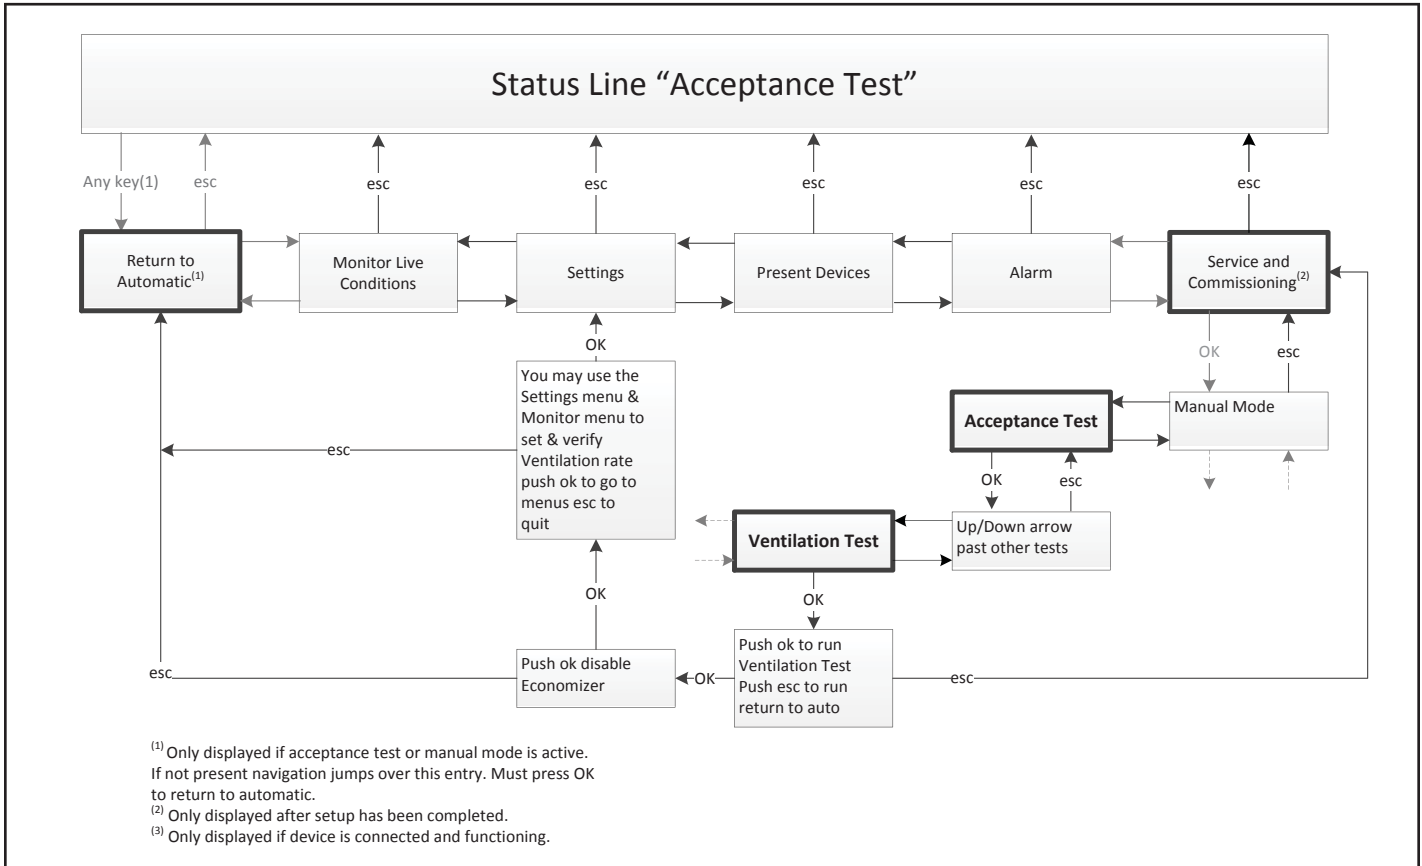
Status Line "Acceptance Test"

Any key(1)

esc

esc

esc

esc

esc

esc

Return to Automatic$^{(1)}$

Monitor Live Conditions

Settings

Present Devices

Alarm

Service and Commissioning$^{(2)}$

OK

OK

esc

You may use the Settings menu & Monitor menu to set & verify Ventilation rate push ok to go to menus esc to quit

esc

Acceptance Test

Manual Mode

OK

esc

Ventilation Test

Up/Down arrow past other tests

OK

OK

Push ok disable Economizer

OK

Push ok to run Ventilation Test Push esc to run return to auto

esc

esc

$^{(1)}$ Only displayed if acceptance test or manual mode is active. If not present navigation jumps over this entry. Must press OK to return to automatic.
$^{(2)}$ Only displayed after setup has been completed.
$^{(3)}$ Only displayed if device is connected and functioning.